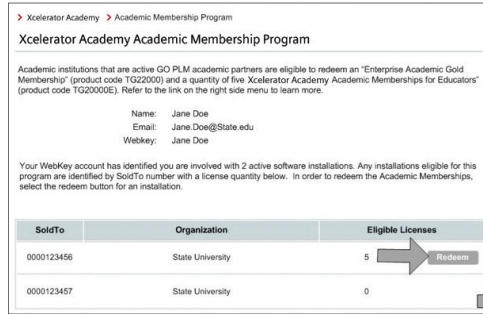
> Xcelerator Academy > Academic Membership Program

Xcelerator Academy Academic Membership Program

Academic institutions that are active GO PLM academic partners are eligible to redeem an "Enterprise Academic Gold Membership" (product code TG22000) and a quantity of five Xcelerator Academy Academic Memberships for Educators" (product code TG20000E). Refer to the link on the right side menu to learn more.

Name: Jane Doe
Email: Jane.Doe@State.edu
Webkey: Jane Doe

Your WebKey account has identified you are involved with 2 active software installations. Any installations eligible for this program are identified by SoldTo number with a license quantity below. In order to redeem the Academic Memberships, select the redeem button for an installation.

| SoldTo | Organization | Eligible Licenses |
|---|---|---|
| 0000123456 | State University | 5 Redeem |
| 0000123457 | State University | 0 |